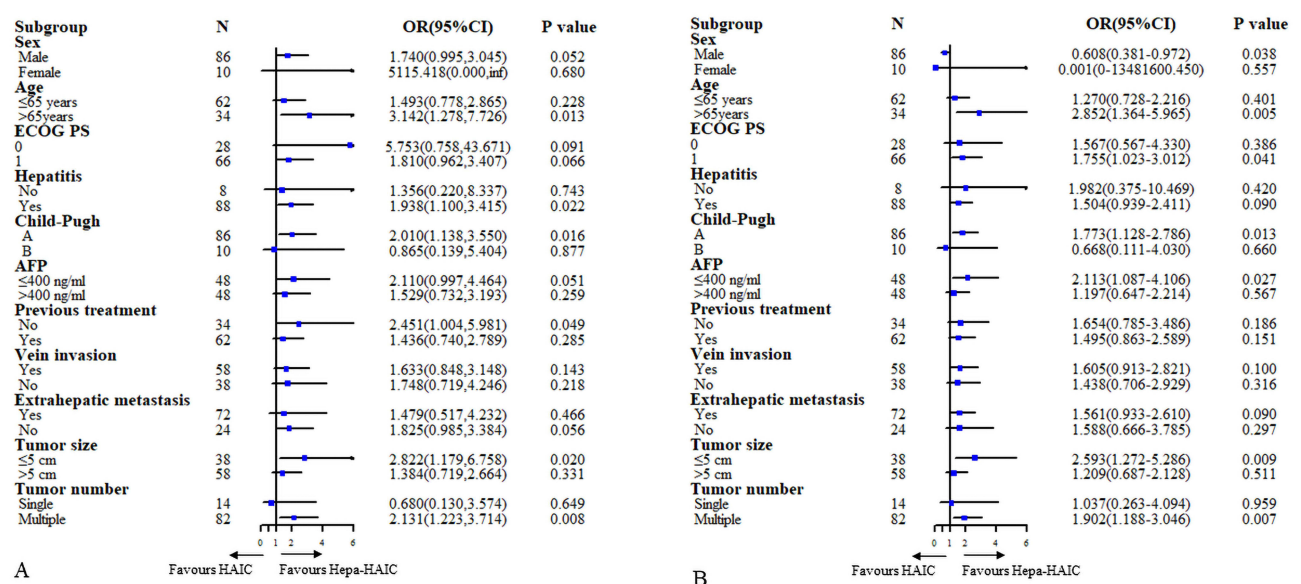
| Subgroup | N | OR(95%CI) | P value |
|---|---|---|---|
| **Sex** | | | |
| Male | 86 | 1.740(0.995,3.045) | 0.052 |
| Female | 10 | 5115.418(0.000,inf) | 0.680 |
| **Age** | | | |
| ≤65 years | 62 | 1.493(0.778,2.865) | 0.228 |
| >65years | 34 | 3.142(1.278,7.726) | 0.013 |
| **ECOG PS** | | | |
| 0 | 28 | 5.753(0.758,43.671) | 0.091 |
| 1 | 66 | 1.810(0.962,3.407) | 0.066 |
| **Hepatitis** | | | |
| No | 8 | 1.356(0.220,8.337) | 0.743 |
| Yes | 88 | 1.938(1.100,3.415) | 0.022 |
| **Child-Pugh** | | | |
| A | 86 | 2.010(1.138,3.550) | 0.016 |
| B | 10 | 0.865(0.139,5.404) | 0.877 |
| **AFP** | | | |
| ≤400 ng/ml | 48 | 2.110(0.997,4.464) | 0.051 |
| >400 ng/ml | 48 | 1.529(0.732,3.193) | 0.259 |
| **Previous treatment** | | | |
| No | 34 | 2.451(1.004,5.981) | 0.049 |
| Yes | 62 | 1.436(0.740,2.789) | 0.285 |
| **Vein invasion** | | | |
| Yes | 58 | 1.633(0.848,3.148) | 0.143 |
| No | 38 | 1.748(0.719,4.246) | 0.218 |
| **Extrahepatic metastasis** | | | |
| Yes | 72 | 1.479(0.517,4.232) | 0.466 |
| No | 24 | 1.825(0.985,3.384) | 0.056 |
| **Tumor size** | | | |
| ≤5 cm | 38 | 2.822(1.179,6.758) | 0.020 |
| >5 cm | 58 | 1.384(0.719,2.664) | 0.331 |
| **Tumor number** | | | |
| Single | 14 | 0.680(0.130,3.574) | 0.649 |
| Multiple | 82 | 2.131(1.223,3.714) | 0.008 |

0 1 2 4 6
Favours HAIC Favours Hepa-HAIC
A

| Subgroup | N | OR(95%CI) | P value |
|---|---|---|---|
| **Sex** | | | |
| Male | 86 | 0.608(0.381-0.972) | 0.038 |
| Female | 10 | 0.001(0-13481600.450) | 0.557 |
| **Age** | | | |
| ≤65 years | 62 | 1.270(0.728-2.216) | 0.401 |
| >65years | 34 | 2.852(1.364-5.965) | 0.005 |
| **ECOG PS** | | | |
| 0 | 28 | 1.567(0.567-4.330) | 0.386 |
| 1 | 66 | 1.755(1.023-3.012) | 0.041 |
| **Hepatitis** | | | |
| No | 8 | 1.982(0.375-10.469) | 0.420 |
| Yes | 88 | 1.504(0.939-2.411) | 0.090 |
| **Child-Pugh** | | | |
| A | 86 | 1.773(1.128-2.786) | 0.013 |
| B | 10 | 0.668(0.111-4.030) | 0.660 |
| **AFP** | | | |
| ≤400 ng/ml | 48 | 2.113(1.087-4.106) | 0.027 |
| >400 ng/ml | 48 | 1.197(0.647-2.214) | 0.567 |
| **Previous treatment** | | | |
| No | 34 | 1.654(0.785-3.486) | 0.186 |
| Yes | 62 | 1.495(0.863-2.589) | 0.151 |
| **Vein invasion** | | | |
| Yes | 58 | 1.605(0.913-2.821) | 0.100 |
| No | 38 | 1.438(0.706-2.929) | 0.316 |
| **Extrahepatic metastasis** | | | |
| Yes | 72 | 1.561(0.933-2.610) | 0.090 |
| No | 24 | 1.588(0.666-3.785) | 0.297 |
| **Tumor size** | | | |
| ≤5 cm | 38 | 2.593(1.272-5.286) | 0.009 |
| >5 cm | 58 | 1.209(0.687-2.128) | 0.511 |
| **Tumor number** | | | |
| Single | 14 | 1.037(0.263-4.094) | 0.959 |
| Multiple | 82 | 1.902(1.188-3.046) | 0.007 |

0 1 2 4 6
Favours HAIC Favours Hepa-HAIC
B